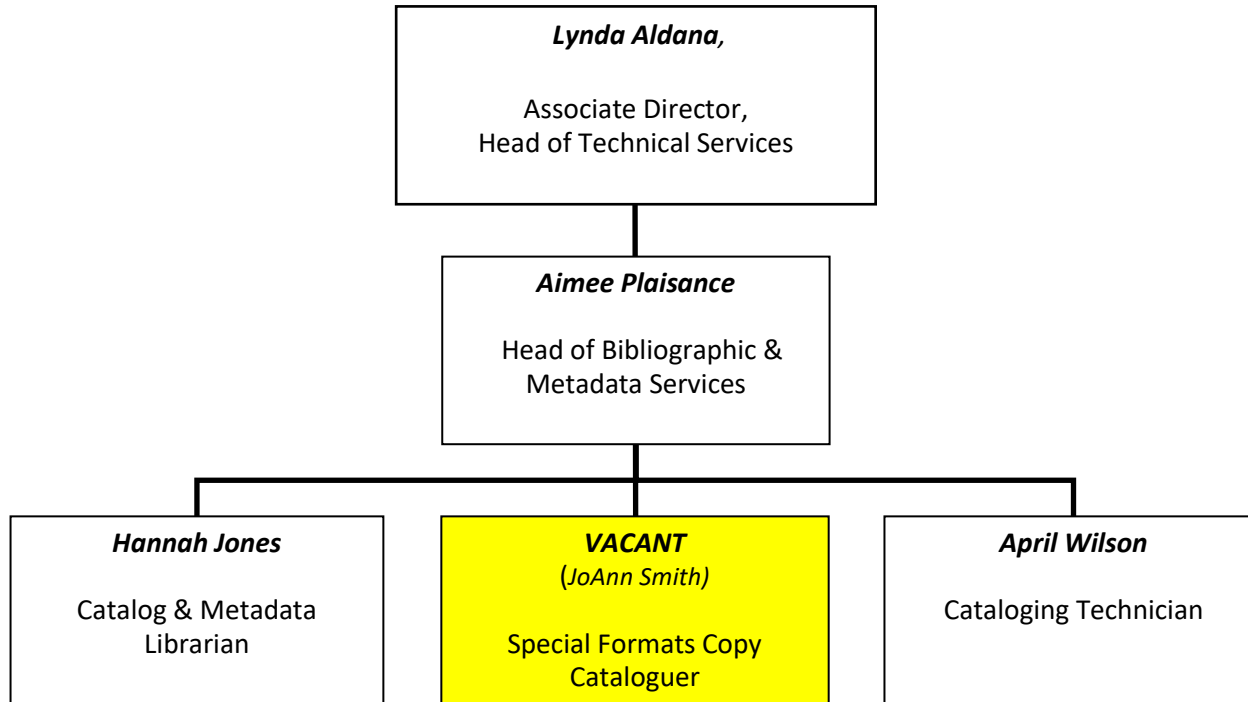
Lynda Aldana,

Associate Director,
Head of Technical Services

Aimee Plaisance

Head of Bibliographic & Metadata Services

Hannah Jones

Catalog & Metadata Librarian

VACANT
(JoAnn Smith)

Special Formats Copy Cataloguer

April Wilson

Cataloging Technician